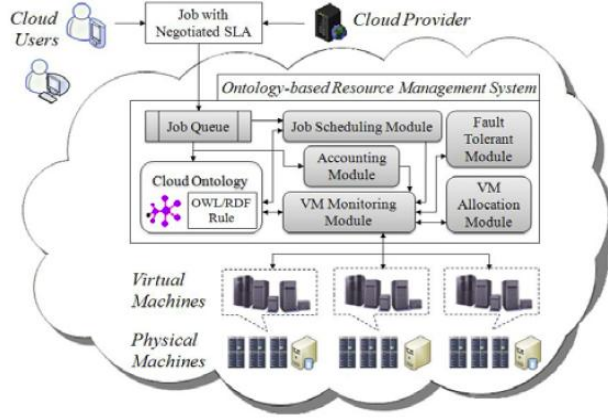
Cloud Users

Job with Negotiated SLA

Cloud Provider

Ontology-based Resource Management System

Job Queue

Job Scheduling Module

Fault Tolerant Module

Accounting Module

Cloud Ontology

OWL/RDF Rule

VM Monitoring Module

VM Allocation Module

Virtual Machines

Physical Machines